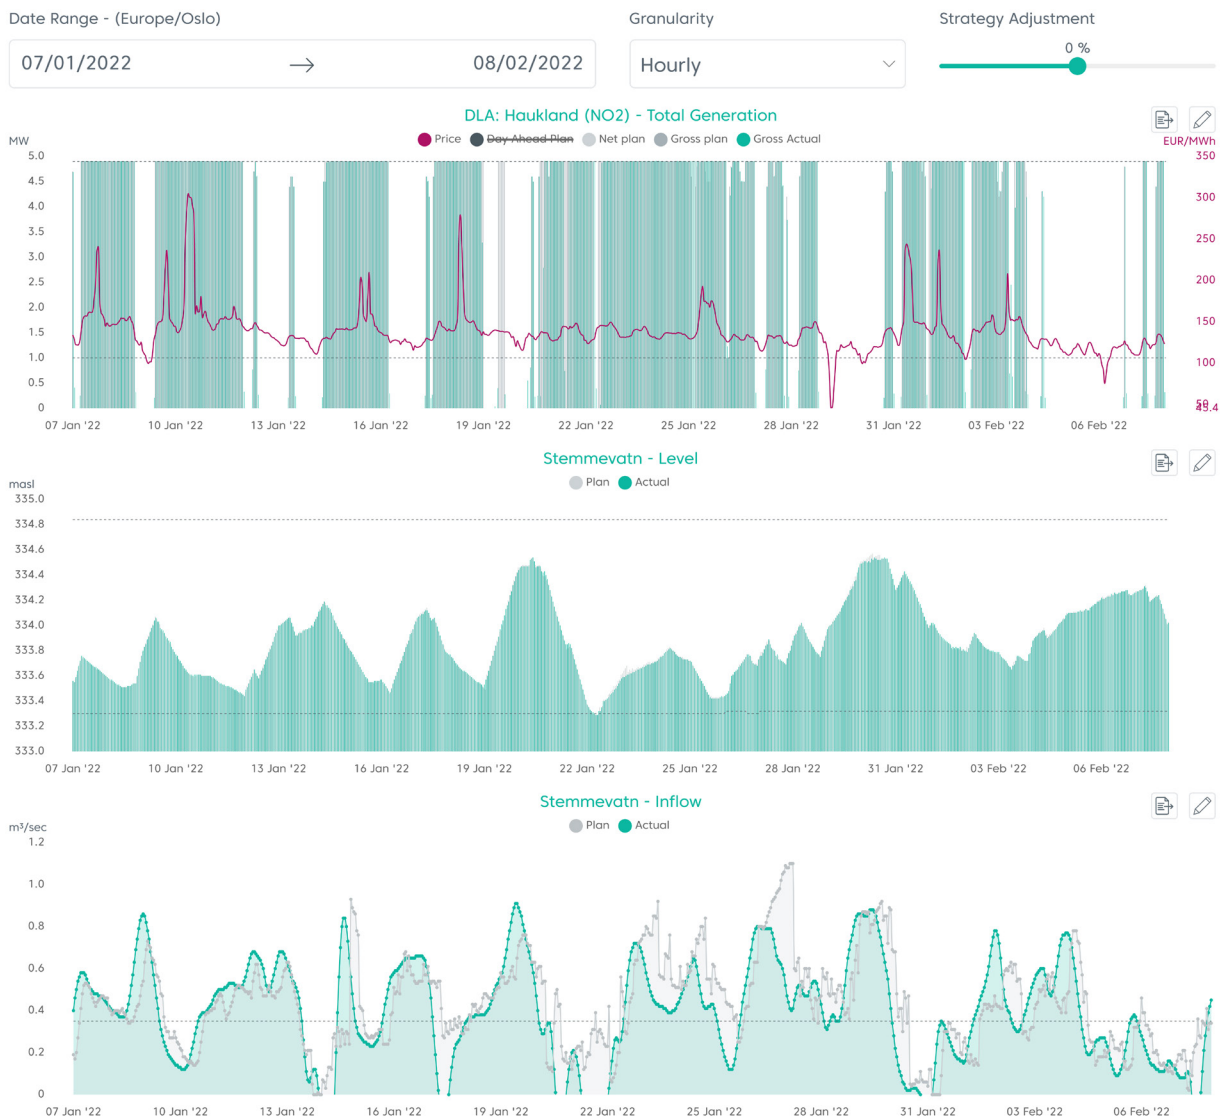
Date Range - (Europe/Oslo)
07/01/2022 → 08/02/2022

Granularity
Hourly

Strategy Adjustment
0 %

DLA: Haukland (NO2) - Total Generation
Price Day Ahead Plan Net plan Gross plan Gross Actual
MW
EUR/MWh
5.0 4.5 4.0 3.5 3.0 2.5 2.0 1.5 1.0 0.5 0
350 300 250 200 150 100 50 45.4
07 Jan '22 10 Jan '22 13 Jan '22 16 Jan '22 19 Jan '22 22 Jan '22 25 Jan '22 28 Jan '22 31 Jan '22 03 Feb '22 06 Feb '22

Stemmevatn - Level
Plan Actual
masl
335.0 334.8 334.6 334.4 334.2 334.0 333.8 333.6 333.4 333.2 333.0
07 Jan '22 10 Jan '22 13 Jan '22 16 Jan '22 19 Jan '22 22 Jan '22 25 Jan '22 28 Jan '22 31 Jan '22 03 Feb '22 06 Feb '22

Stemmevatn - Inflow
Plan Actual
m³/sec
1.2 1.0 0.8 0.6 0.4 0.2 0
07 Jan '22 10 Jan '22 13 Jan '22 16 Jan '22 19 Jan '22 22 Jan '22 25 Jan '22 28 Jan '22 31 Jan '22 03 Feb '22 06 Feb '22